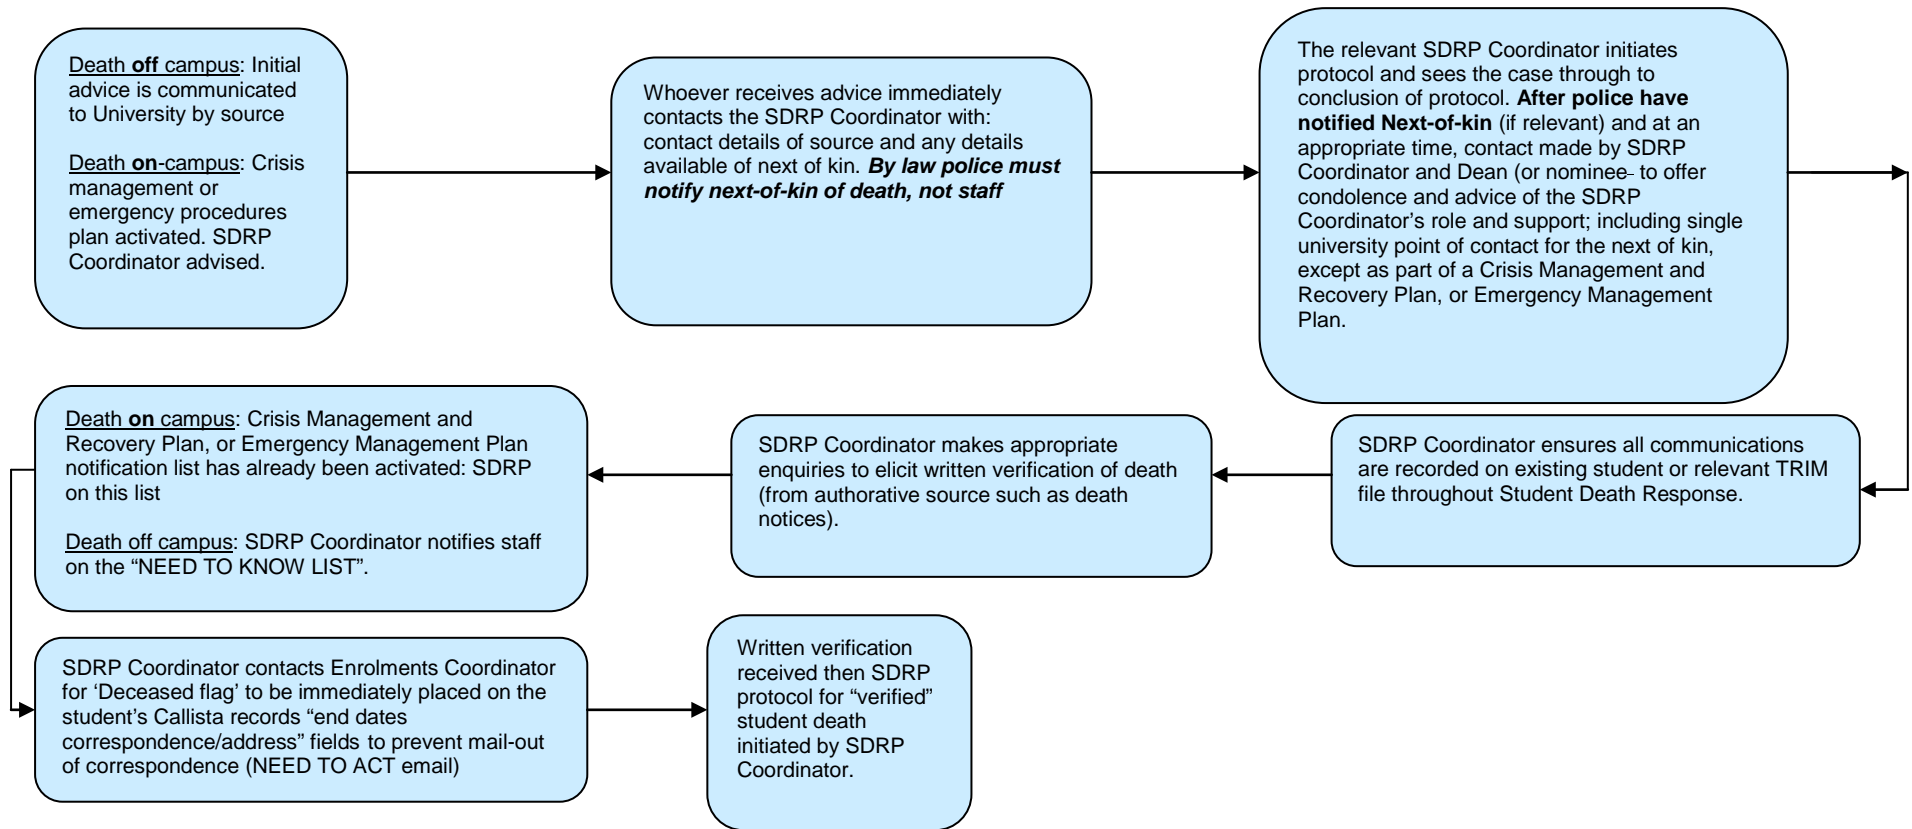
Death off campus: Initial advice is communicated to University by source

Death on-campus: Crisis management or emergency procedures plan activated. SDRP Coordinator advised.

Whoever receives advice immediately contacts the SDRP Coordinator with: contact details of source and any details available of next of kin. ***By law police must notify next-of-kin of death, not staff***

The relevant SDRP Coordinator initiates protocol and sees the case through to conclusion of protocol. **After police have notified Next-of-kin** (if relevant) and at an appropriate time, contact made by SDRP Coordinator and Dean (or nominee- to offer condolence and advice of the SDRP Coordinator's role and support; including single university point of contact for the next of kin, except as part of a Crisis Management and Recovery Plan, or Emergency Management Plan.

SDRP Coordinator ensures all communications are recorded on existing student or relevant TRIM file throughout Student Death Response.

SDRP Coordinator makes appropriate enquiries to elicit written verification of death (from authorative source such as death notices).

Death on campus: Crisis Management and Recovery Plan, or Emergency Management Plan notification list has already been activated: SDRP on this list

Death off campus: SDRP Coordinator notifies staff on the "NEED TO KNOW LIST".

SDRP Coordinator contacts Enrolments Coordinator for 'Deceased flag' to be immediately placed on the student's Callista records "end dates correspondence/address" fields to prevent mail-out of correspondence (NEED TO ACT email)

Written verification received then SDRP protocol for "verified" student death initiated by SDRP Coordinator.